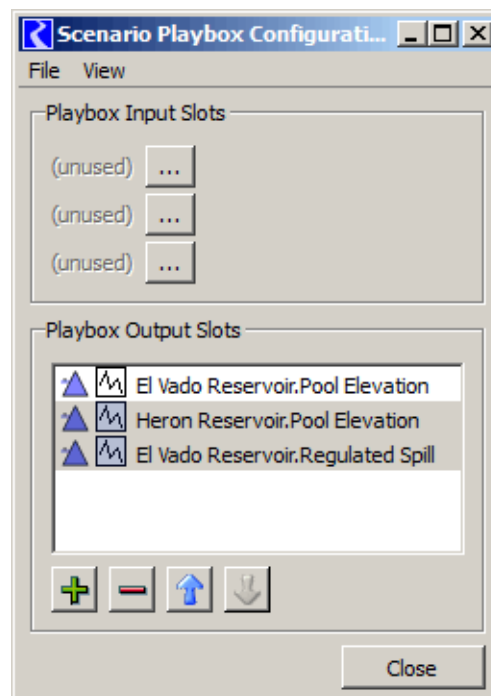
Scenario Playbox Configurati...

File View

Playbox Input Slots

(unused) ...

(unused) ...

(unused) ...

Playbox Output Slots

El Vado Reservoir.Pool Elevation

Heron Reservoir.Pool Elevation

El Vado Reservoir.Regulated Spill

Close